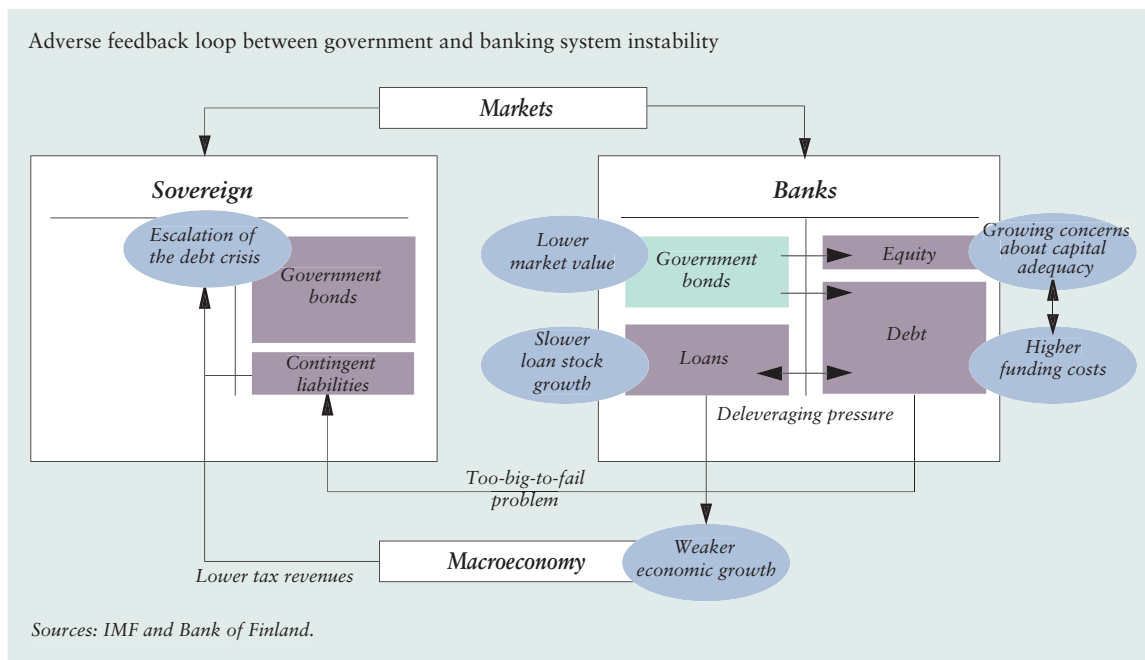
Adverse feedback loop between government and banking system instability

Markets

Sovereign

Escalation of the debt crisis

Government bonds

Contingent liabilities

Banks

Lower market value

Government bonds

Equity

Growing concerns about capital adequacy

Slower loan stock growth

Loans

Debt

Higher funding costs

Deleveraging pressure

Too-big-to-fail problem

Macroeconomy

Weaker economic growth

Lower tax revenues

Sources: IMF and Bank of Finland.